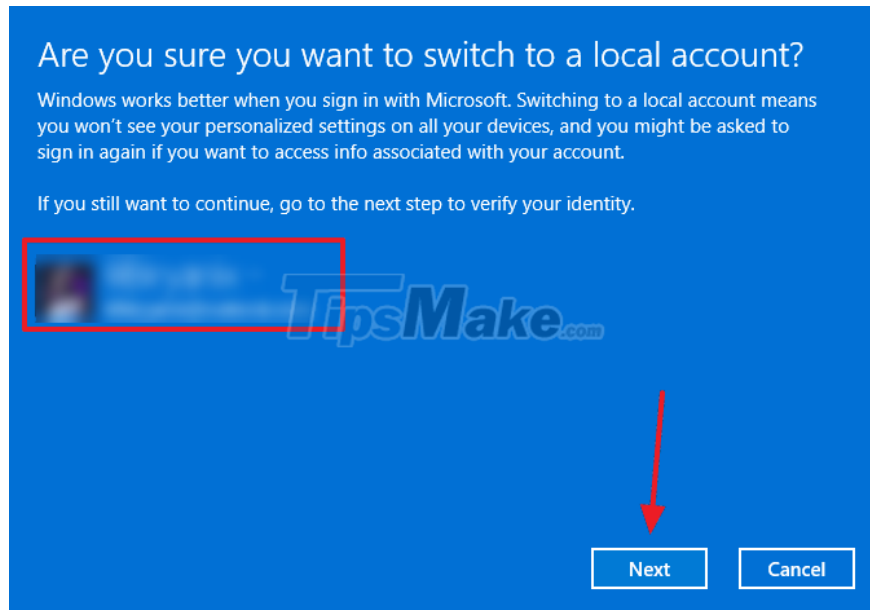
Are you sure you want to switch to a local account?

Windows works better when you sign in with Microsoft. Switching to a local account means you won't see your personalized settings on all your devices, and you might be asked to sign in again if you want to access info associated with your account.

If you still want to continue, go to the next step to verify your identity.

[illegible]

TipsMake.com

Next

Cancel